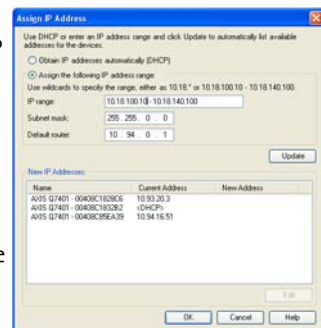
Assign IP Address

Use DHCP or enter an IP address range and click Update to automatically list available addresses for the devices.

Obtain IP addresses automatically (DHCP)

Assign the following IP address range:

Use wildcards to specify the range, either as 10.18.* or 10.18.100.10 - 10.18.140.100.

IP range: 10.18.100.10 - 10.18.140.100

Subnet mask: 255 . 255 . 0 . 0

Default router: 10 . 94 . 0 . 1

Update

New IP Addresses

| Name | Current Address | New Address |
|---|---|---|
| AXIS Q7401 - 00408C1828C6 | 10.93.20.3 | |
| AXIS Q7401 - 00408C1832B2 | <DHCP> | |
| AXIS Q7401 - 00408C85EA39 | 10.94.16.51 | |

Edit

OK Cancel Help